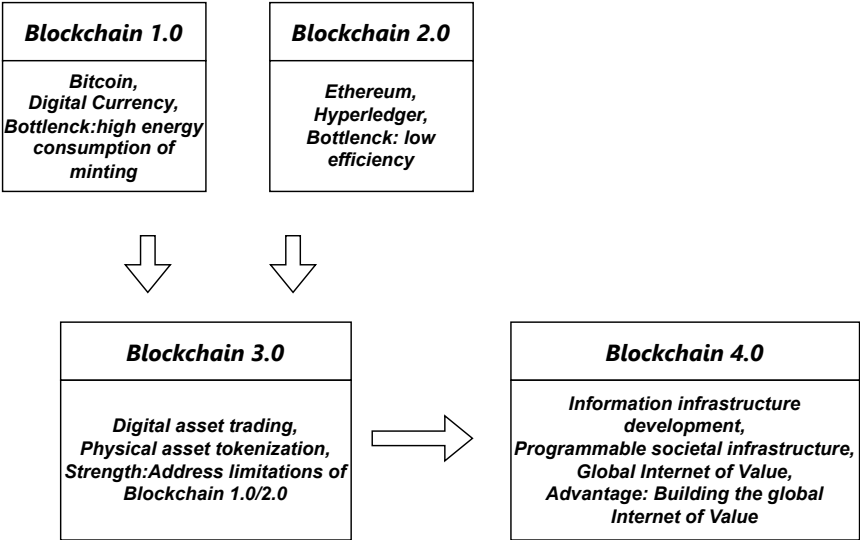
Blockchain 1.0

Bitcoin, Digital Currency, Bottlenck:high energy consumption of minting

Blockchain 2.0

Ethereum, Hyperledger, Bottlenck: low efficiency

Blockchain 3.0

Digital asset trading, Physical asset tokenization, Strength:Address limitations of Blockchain 1.0/2.0

Blockchain 4.0

Information infrastructure development, Programmable societal infrastructure, Global Internet of Value, Advantage: Building the global Internet of Value